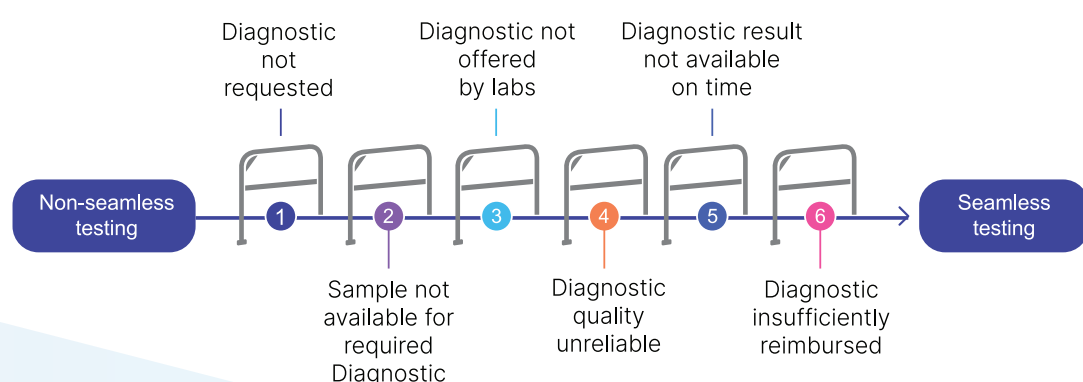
Diagnostic not requested

Diagnostic not offered by labs

Diagnostic result not available on time

Non-seamless testing

1

2

3

4

5

6

Seamless testing

Sample not available for required Diagnostic

Diagnostic quality unreliable

Diagnostic insufficiently reimbursed